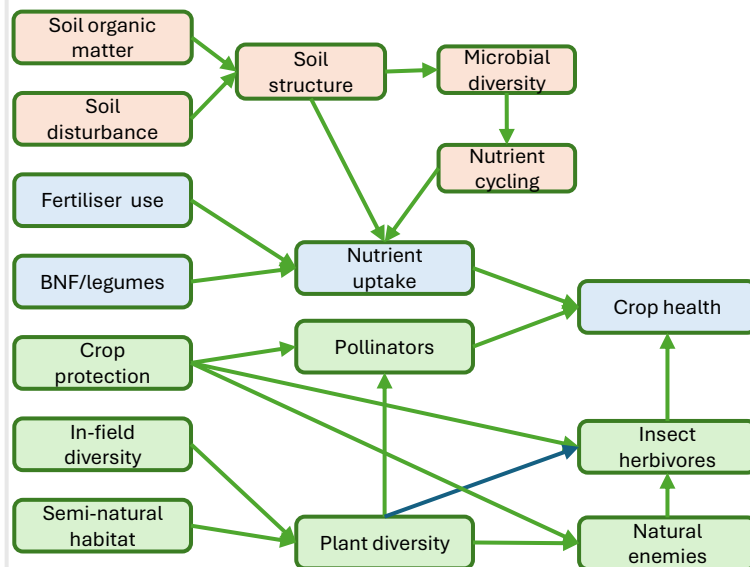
Soil organic matter

Soil disturbance

Soil structure

Microbial diversity

Nutrient cycling

Fertiliser use

BNF/legumes

Nutrient uptake

Crop health

Crop protection

Pollinators

In-field diversity

Insect herbivores

Semi-natural habitat

Plant diversity

Natural enemies